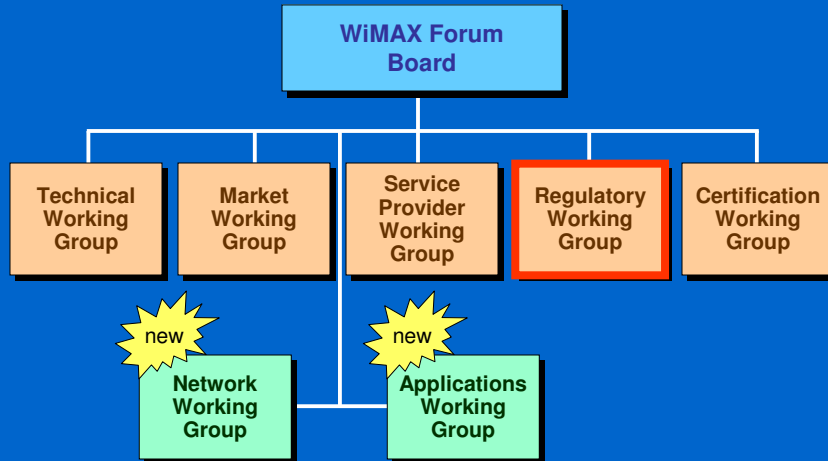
WiMAX Forum Board

Technical Working Group

Market Working Group

Service Provider Working Group

Regulatory Working Group

Certification Working Group

new

Network Working Group

new

Applications Working Group